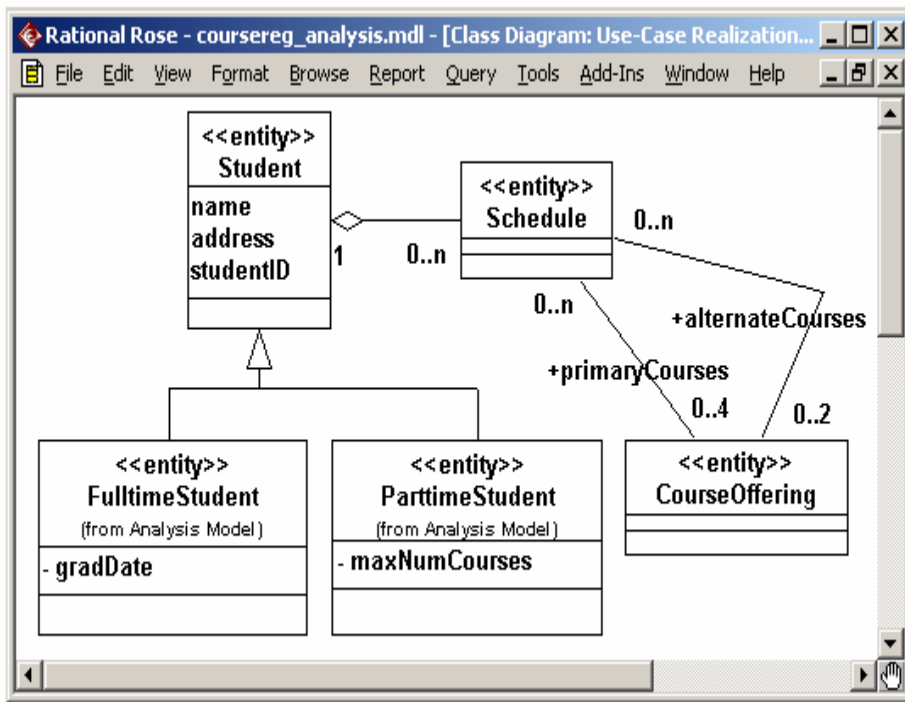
Rational Rose - coursereg_analysis.mdl - [Class Diagram: Use-Case Realization...

File Edit View Format Browse Report Query Tools Add-Ins Window Help

<<entity>>
Student
name
address
studentID

1

0..n

<<entity>>
Schedule

0..n

0..n

+alternateCourses

+primaryCourses

0..4

0..2

<<entity>>
FulltimeStudent
(from Analysis Model)
- gradDate

<<entity>>
ParttimeStudent
(from Analysis Model)
- maxNumCourses

<<entity>>
CourseOffering